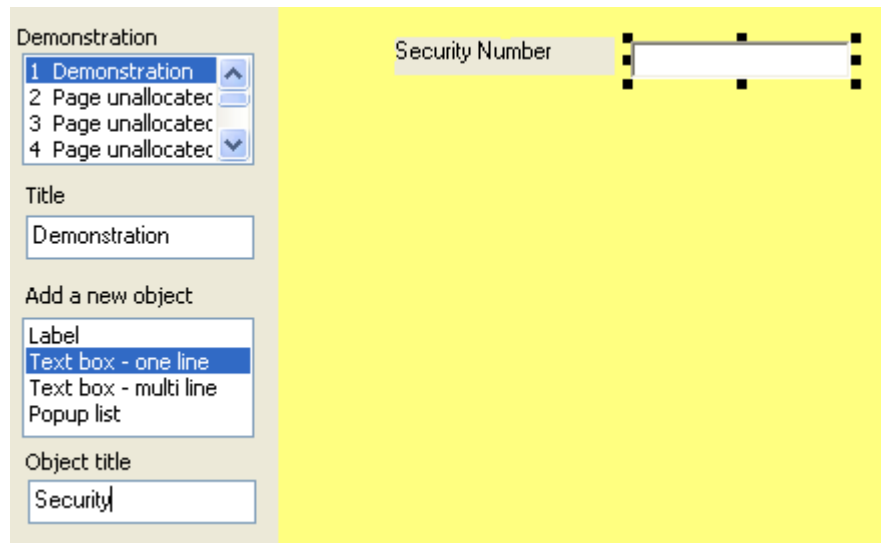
Demonstration

1 Demonstration
2 Page unallocatec
3 Page unallocatec
4 Page unallocatec

Title

Demonstration

Add a new object

Label
Text box - one line
Text box - multi line
Popup list

Object title

Security

Security Number